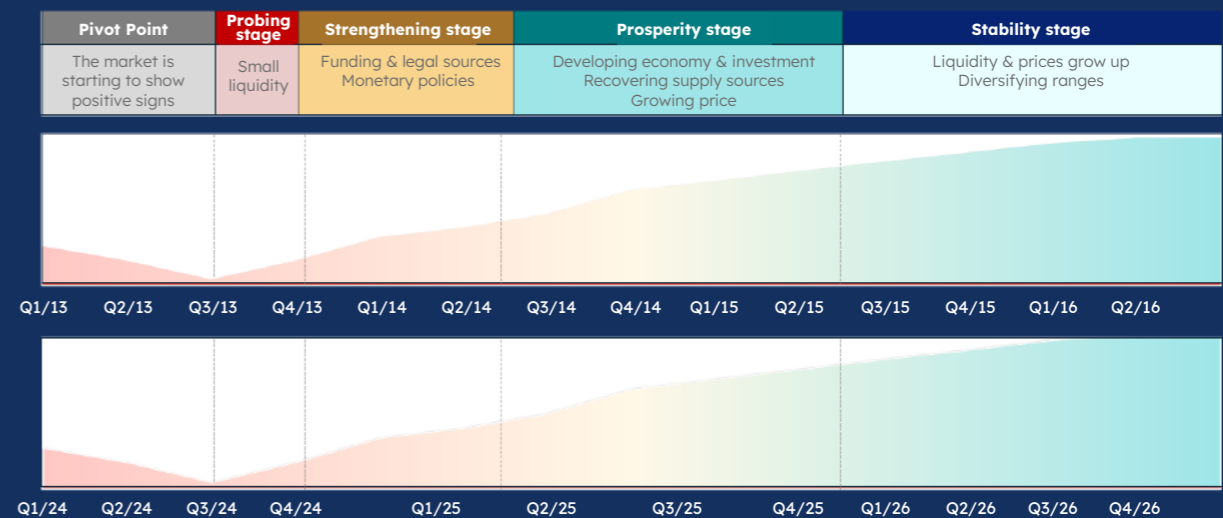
| Pivot Point | Probing stage | Strengthening stage | Prosperity stage | Stability stage |
|---|---|---|---|---|
| The market is starting to show positive signs | Small liquidity | Funding & legal sources Monetary policies | Developing economy & investment Recovering supply sources Growing price | Liquidity & prices grow up Diversifying ranges |

Q1/13 Q2/13 Q3/13 Q4/13 Q1/14 Q2/14 Q3/14 Q4/14 Q1/15 Q2/15 Q3/15 Q4/15 Q1/16 Q2/16

Q1/24 Q2/24 Q3/24 Q4/24 Q1/25 Q2/25 Q3/25 Q4/25 Q1/26 Q2/26 Q3/26 Q4/26